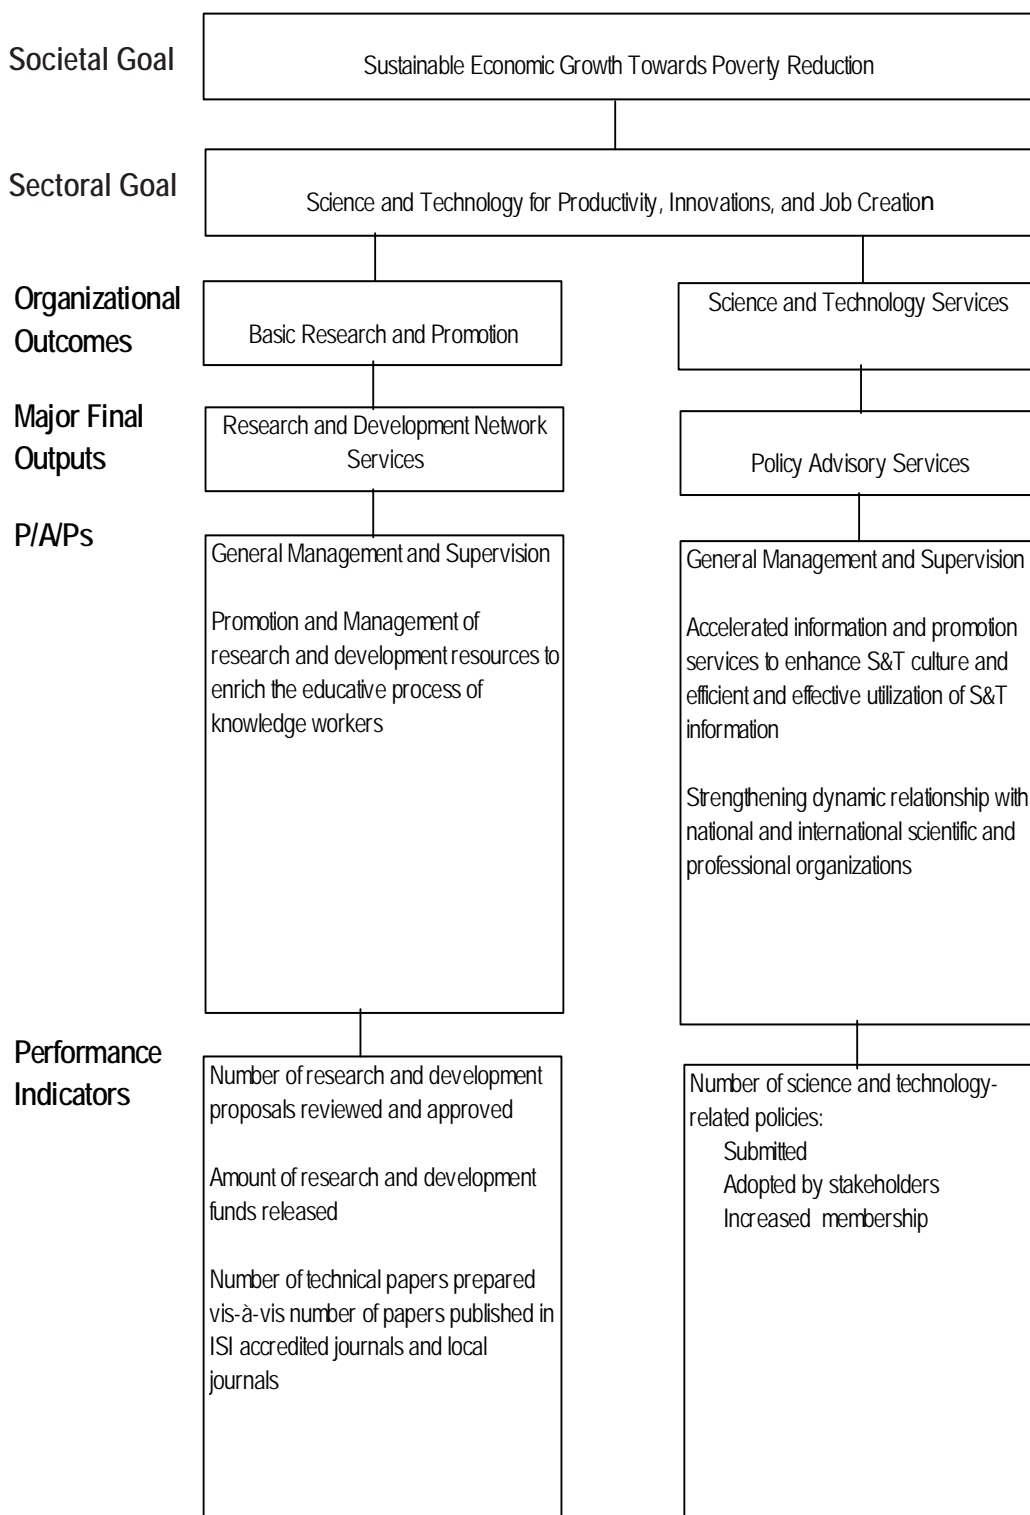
Societal Goal

Sustainable Economic Growth Towards Poverty Reduction

Sectoral Goal

Science and Technology for Productivity, Innovations, and Job Creation

Organizational Outcomes

Basic Research and Promotion

Science and Technology Services

Major Final Outputs

Research and Development Network Services

Policy Advisory Services

P/A/Ps

General Management and Supervision

Promotion and Management of research and development resources to enrich the educative process of knowledge workers

General Management and Supervision

Accelerated information and promotion services to enhance S&T culture and efficient and effective utilization of S&T information

Strengthening dynamic relationship with national and international scientific and professional organizations

Performance Indicators

Number of research and development proposals reviewed and approved

Amount of research and development funds released

Number of technical papers prepared vis-à-vis number of papers published in ISI accredited journals and local journals

Number of science and technology-related policies:
Submitted
Adopted by stakeholders
Increased membership